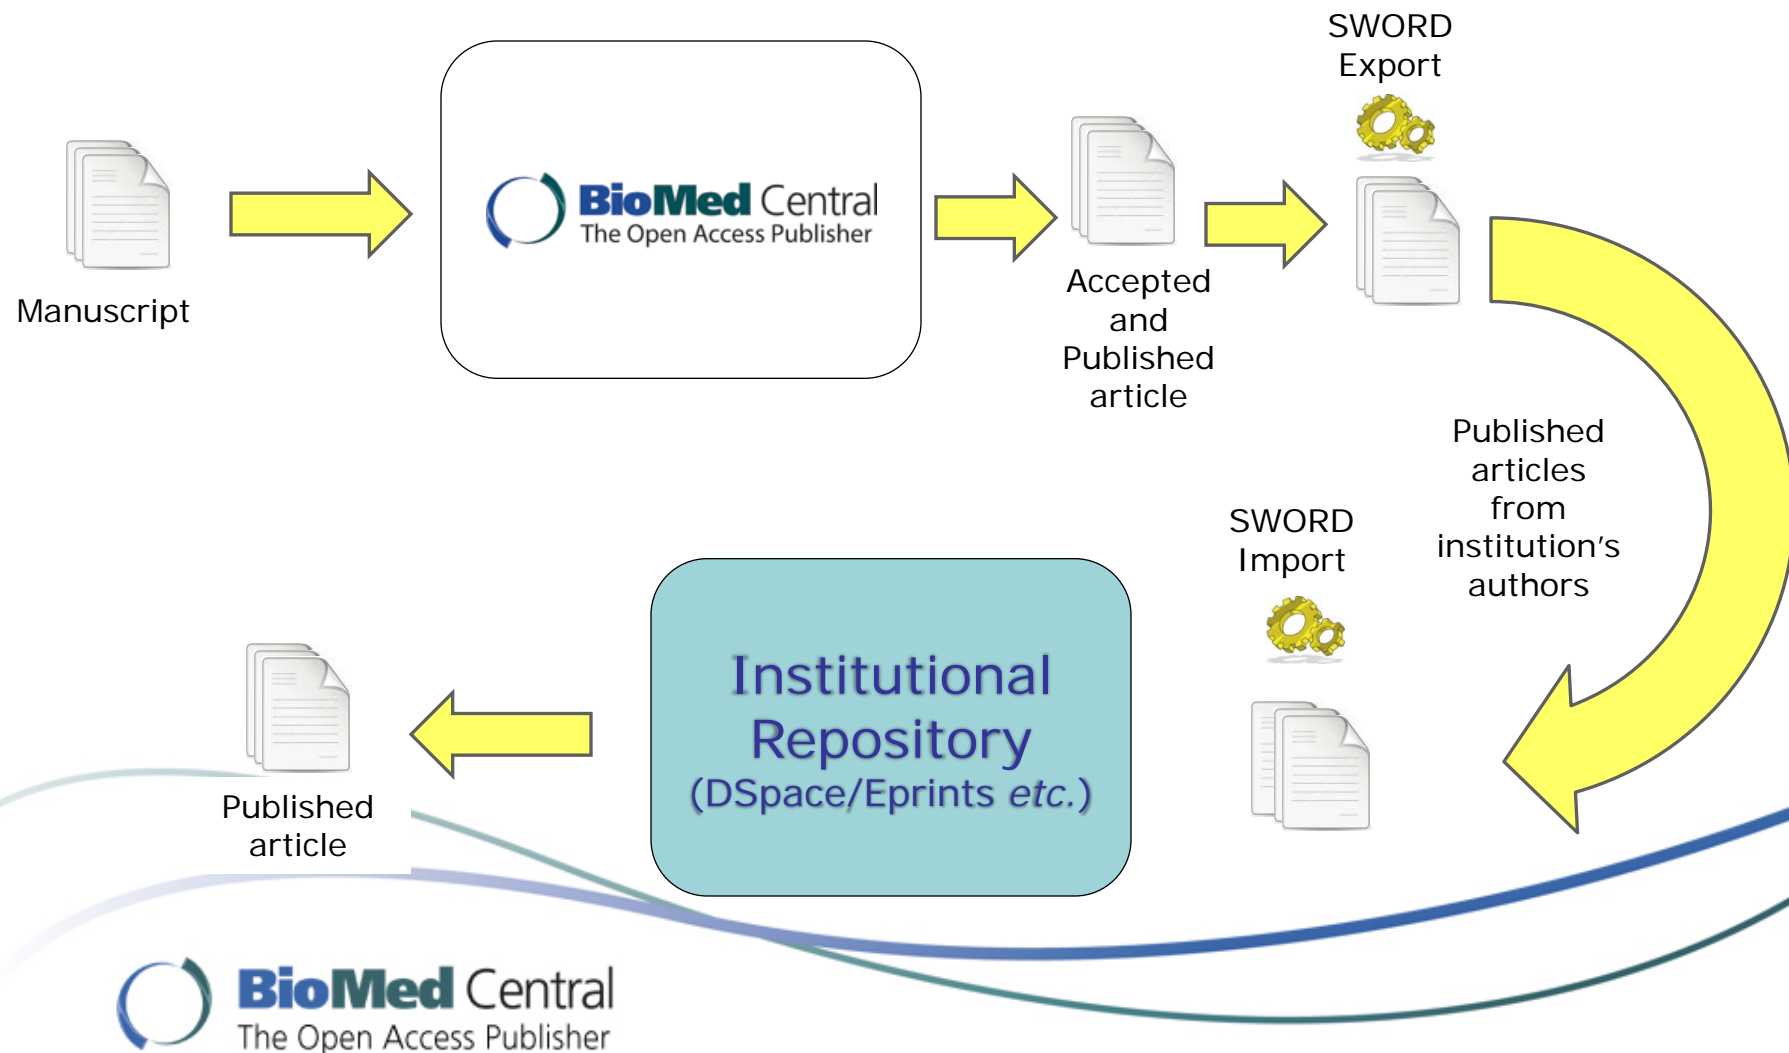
Manuscript

BioMed Central
The Open Access Publisher

Accepted and Published article

SWORD Export

Published articles from institution's authors

SWORD Import

Institutional Repository
(DSpace/Eprints *etc.*)

Published article

BioMed Central
The Open Access Publisher